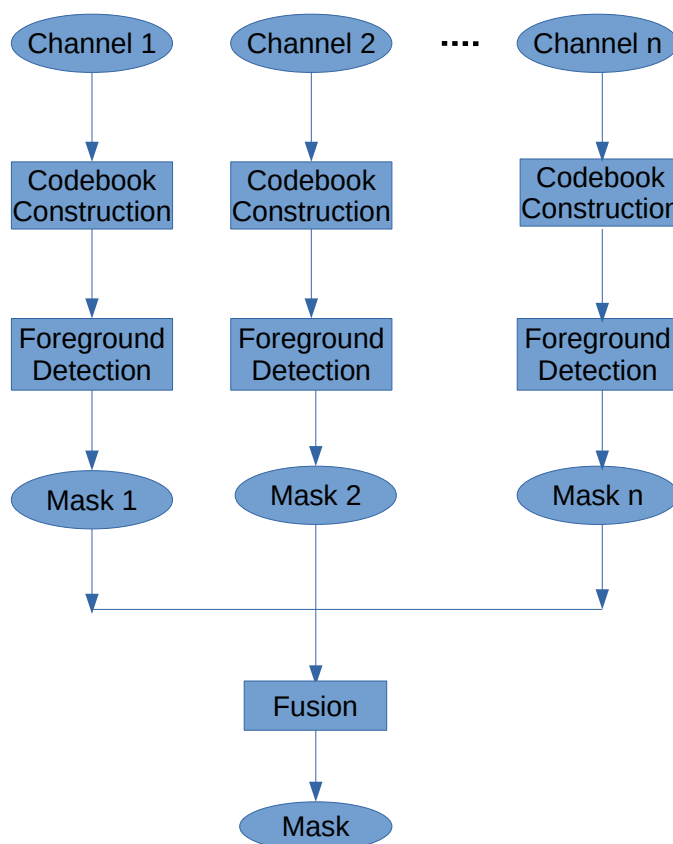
Channel 1

Channel 2

....

Channel n

Codebook Construction

Codebook Construction

Codebook Construction

Foreground Detection

Foreground Detection

Foreground Detection

Mask 1

Mask 2

Mask n

Fusion

Mask